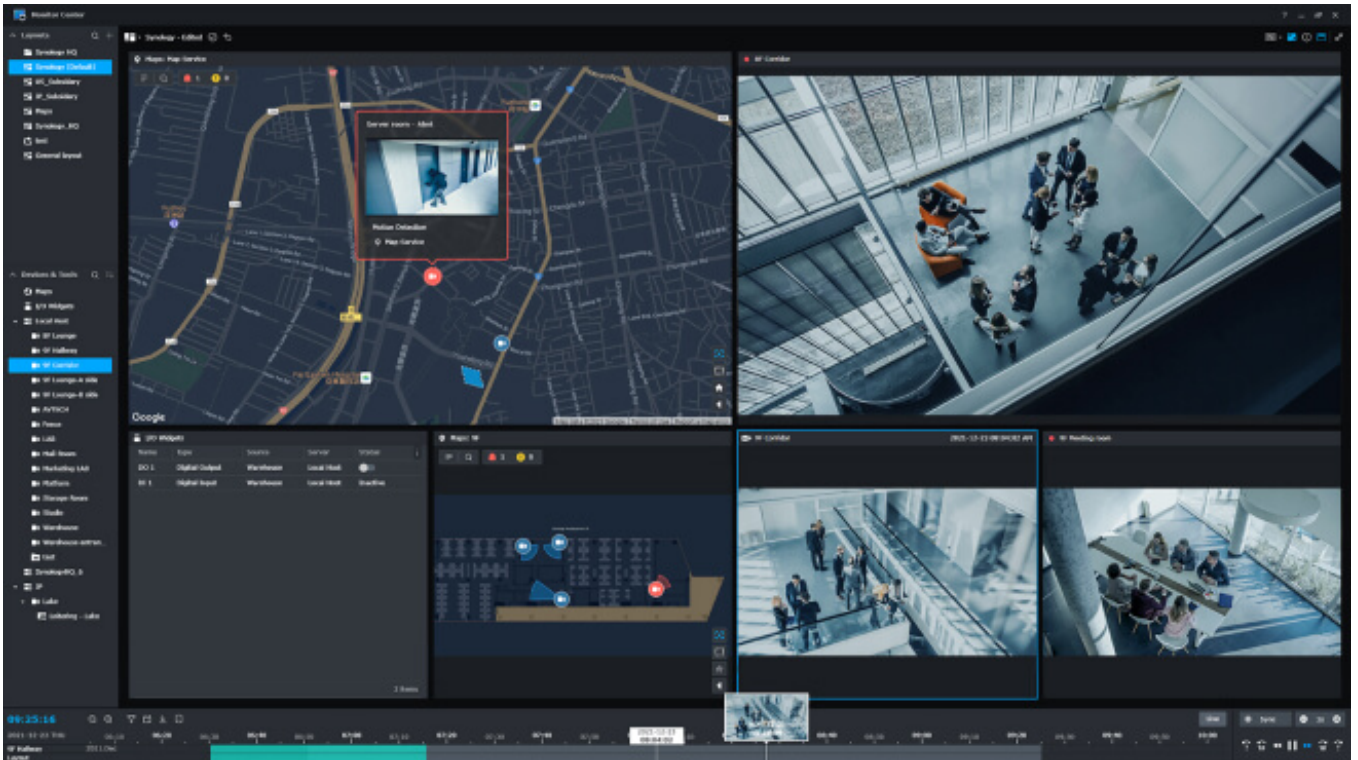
Monitor Center

Layouts

Synology HQ

Synology (Default)

BS_Subsidiary

IP_Subsidiary

Maps

Synology_RD

test

General layout

Synology - Edited

Maps: Map Service

Server room - Alert

Motion Detection

Map Service

Google

9F Corridor

Devices & Tools

Maps

I/O Widgets

Local Host

9F Lounge

9F Hallway

9F Corridor

9F Lounge-A side

9F Lounge-B side

AVTECH

Fence

LAB

Mail Room

Marketing LAB

Platform

Storage Room

Studio

Warehouse

Warehouse entran...

Unit

SynologyHQ_b

IP

Lake

Lakeway - Lake

I/O Widgets

| Name | Type | Source | Server | Status |
|---|---|---|---|---|
| DO 1 | Digital Output | Warehouse | Local Host | |
| DI 1 | Digital Input | Warehouse | Local Host | Inactive |

2 Items

Maps: 9F

9F Corridor

2021-12-22 08:04:02 AM

9F Meeting room

09:25:16

2021-12-22 THU

9F Hallway

2021 Dec

Sync

2021-12-22 08:04:02